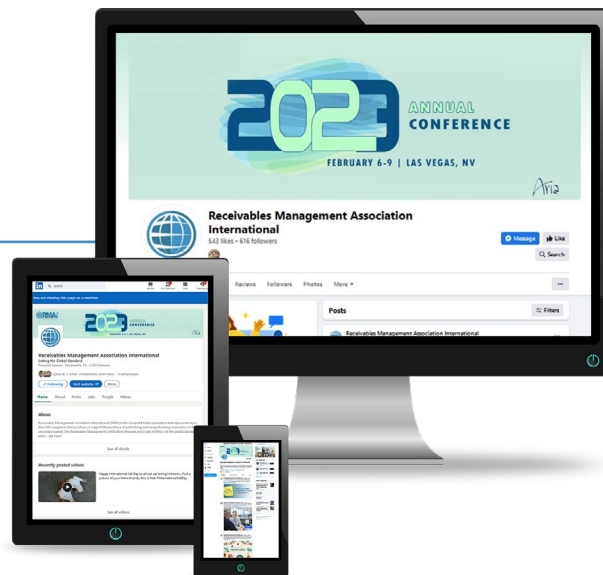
2023 ANNUAL CONFERENCE

FEBRUARY 6-9 | LAS VEGAS, NV

Aria

Receivables Management Association International

543 likes • 616 followers

Message

Like

Search

Reviews Followers Photos More

Posts

Filters

Receivables Management Association International

You are viewing this page as a member

RMAI

2023 ANNUAL CONFERENCE

Receivables Management Association International

Setting the Global Standard

Following

Visit website

More

Home About Posts Jobs People Videos

About

See all details

Recently posted videos

See all videos